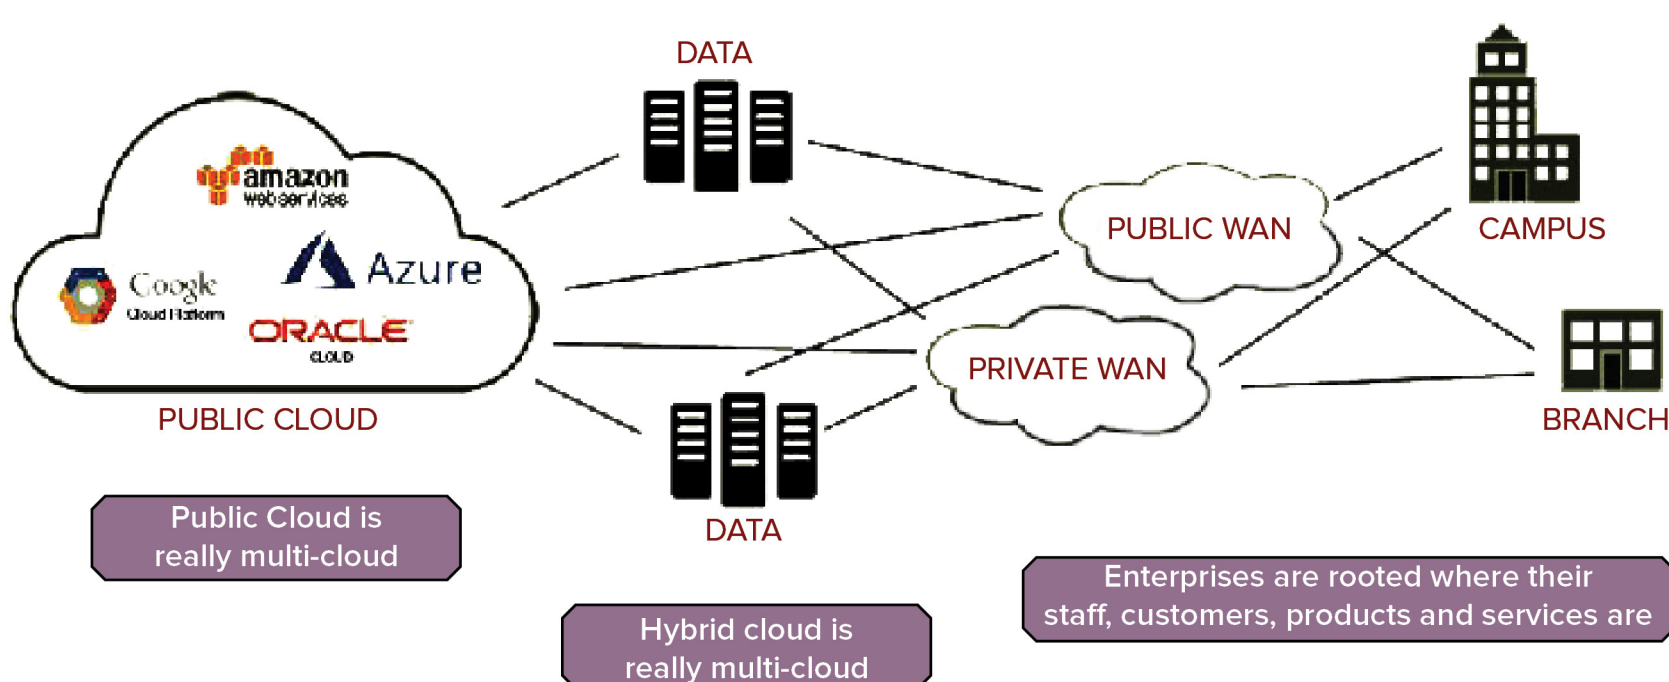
DATA

amazon web services

Azure

Google Cloud Platform

ORACLE CLOUD

PUBLIC CLOUD

PUBLIC WAN

PRIVATE WAN

CAMPUS

BRANCH

DATA

Public Cloud is really multi-cloud

Hybrid cloud is really multi-cloud

Enterprises are rooted where their staff, customers, products and services are